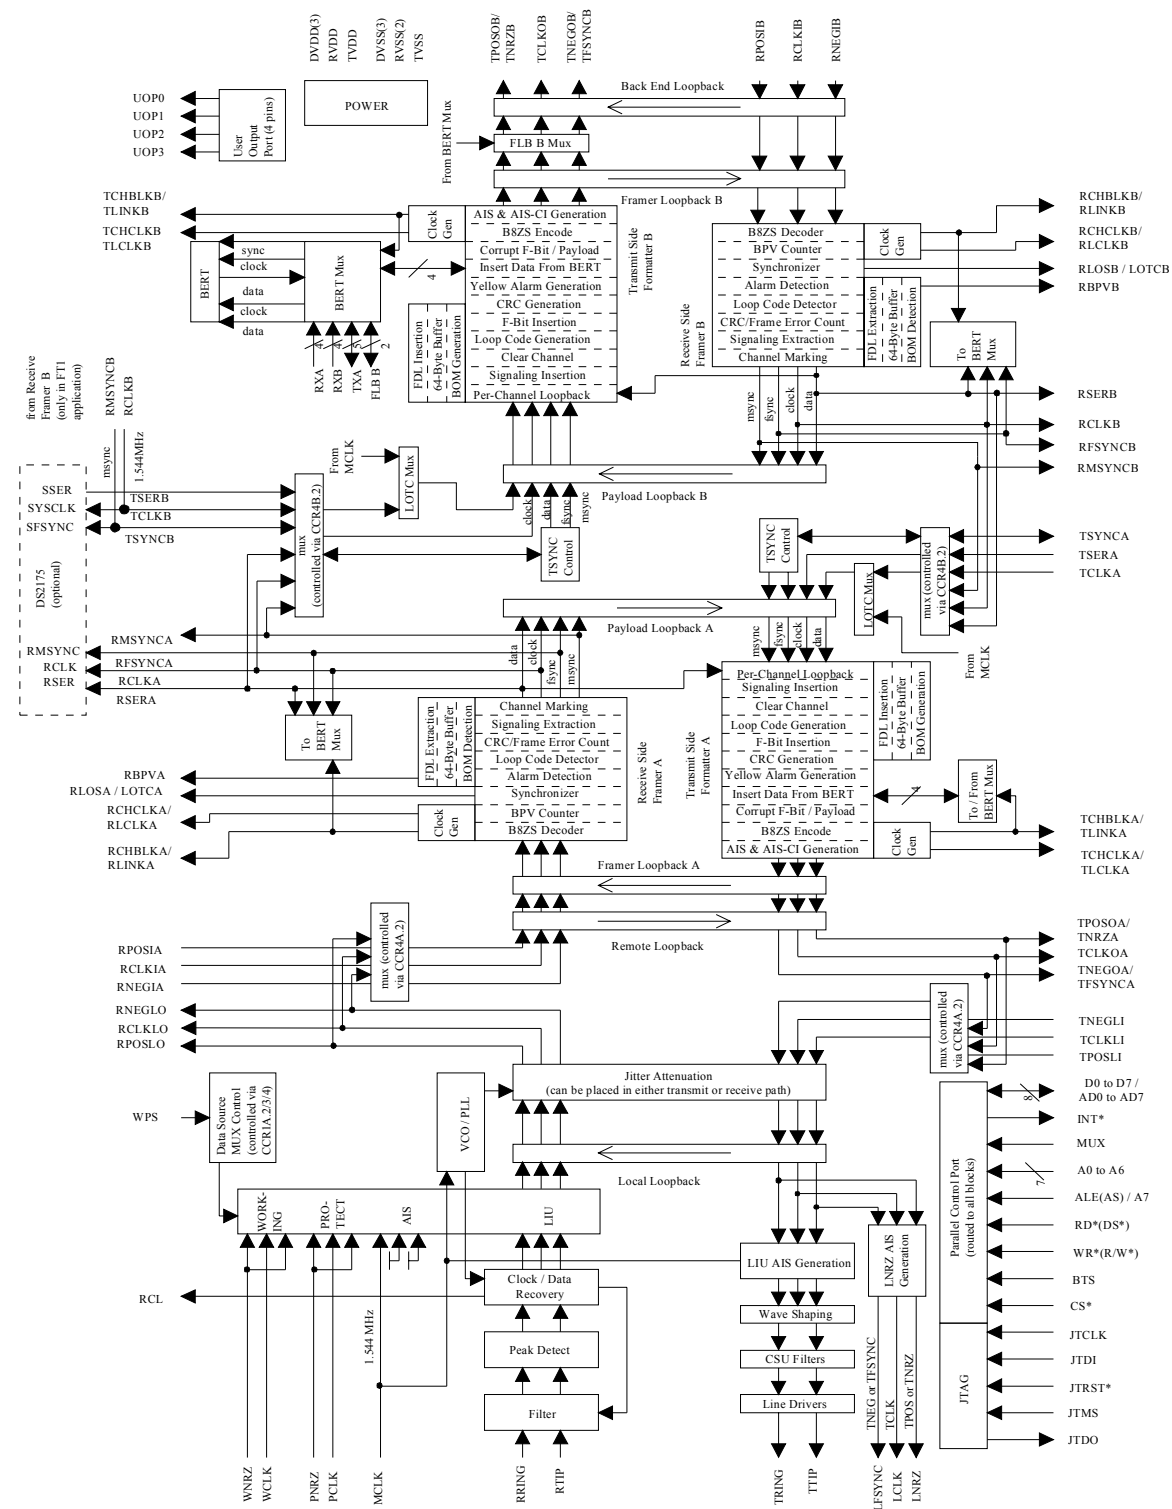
DVDD(3)
RVDD
TVDD
DVSS(3)
RVSS(2)
TVSS

TPOSOB/
TNRZB
TCLKOB
TNEGOB/
TFSYNCB

RPOSIB
RCLKIB
RNEGIB

Back End Loopback

UOP0
UOP1
UOP2
UOP3

User Output Port (4 pins)

POWER

From BERT Mux

FLB B Mux

Framer Loopback B

TCHBLKB/
TLINKB
TCHCLKB/
TLCLKB

Clock Gen

AIS & AIS-CI Generation
B8ZS Encode
Corrupt F-Bit / Payload
Insert Data From BERT
Yellow Alarm Generation
CRC Generation
F-Bit Insertion
Loop Code Generation
Clear Channel
Signaling Insertion
Per-Channel Loopback

Transmit Side Formatter B

FDL Insertion
64-Byte Buffer
BOM Generation

BERT
sync
clock
data
clock
data
BERT Mux
4

RXA
RXB
TXA
FLB B
4
4
5
2

B8ZS Decoder
BPV Counter
Synchronizer
Alarm Detection
Loop Code Detector
CRC/Frame Error Count
Signaling Extraction
Channel Marking

Receive Side Framer B

Clock Gen

FDL Extraction
64-Byte Buffer
BOM Detection

To BERT Mux

RCHBLKB/
RLINKB
RCHCLKB/
RLCLKB
RLOSB / LOTCB
RBPVB

msync
fsync
clock
data

RSERB
RCLKB
RFSYNCB
RMSYNCB

from Receive Framer B (only in FT1 application)
RMSYNCB
RCLKB

msync
1.544MHz

From MCLK
LOTC Mux

SSER
SYSCLK
SFSYNC
TSERB
TCLKB
TSYNCB

mux (controlled via CCR4B.2)

DS2175 (optional)

Payload Loopback B
clock
data
fsync
msync

TSYNC Control

TSYNC Control

mux (controlled via CCR4B.2)

TSYNCA
TSERA
TCLKA

LOTC Mux

From MCLK

Payload Loopback A

RMSYNCA
RMSYNC
RFSYNCA
RCLK
RCLKA
RSER
RSERA

data
clock
fsync
msync

msync
fsync
clock
data

To BERT Mux

FDL Extraction
64-Byte Buffer
BOM Detection

Channel Marking
Signaling Extraction
CRC/Frame Error Count
Loop Code Detector
Alarm Detection
Synchronizer
BPV Counter
B8ZS Decoder

Receive Side Framer A

Clock Gen

RBPVA
RLOSA / LOTCA
RCHCLKA/
RLCLKA
RCHBLKA/
RLINKA

Transmit Side Formatter A

Per-Channel Loopback
Signaling Insertion
Clear Channel
Loop Code Generation
F-Bit Insertion
CRC Generation
Yellow Alarm Generation
Insert Data From BERT
Corrupt F-Bit / Payload
B8ZS Encode
AIS & AIS-CI Generation

FDL Insertion
64-Byte Buffer
BOM Generation

To / From BERT Mux

Clock Gen

TCHBLKA/
TLINKA
TCHCLKA/
TLCLKA

Framer Loopback A

Remote Loopback

RPOSIA
RCLKIA
RNEGIA

mux (controlled via CCR4A.2)

TPOSOA/
TNRZA
TCLKOA
TNEGOA/
TFSYNCA

RNEGLO
RCLKLO
RPOSLO

mux (controlled via CCR4A.2)

TNEGLI
TCLKLI
TPOSLI

Jitter Attenuation
(can be placed in either transmit or receive path)

WPS

Data Source MUX Control (controlled via CCR1A.2/3/4)

VCO / PLL

Local Loopback

WORK-ING
PRO-TECT
AIS
LIU

Parallel Control Port (routed to all blocks)

D0 to D7 /
AD0 to AD7
8
INT*
MUX
A0 to A6
7
ALE(AS) / A7
RD*(DS*)
WR*(R/W*)
BTS
CS*

LIU AIS Generation
LNRZ AIS Generation

RCL

Clock / Data Recovery

Wave Shaping

1.544 MHz

Peak Detect

CSU Filters

Line Drivers

Filter

JTAG

JTCLK
JTDI
JTRST*
JTMS
JTDO

TNEG or TFSYNC
TCLK
TPOS or TNRZ

WNRZ
WCLK
PNRZ
PCLK
MCLK
RRING
RTIP
TRING
TTIP
LFSYNC
LCLK
LNRZ